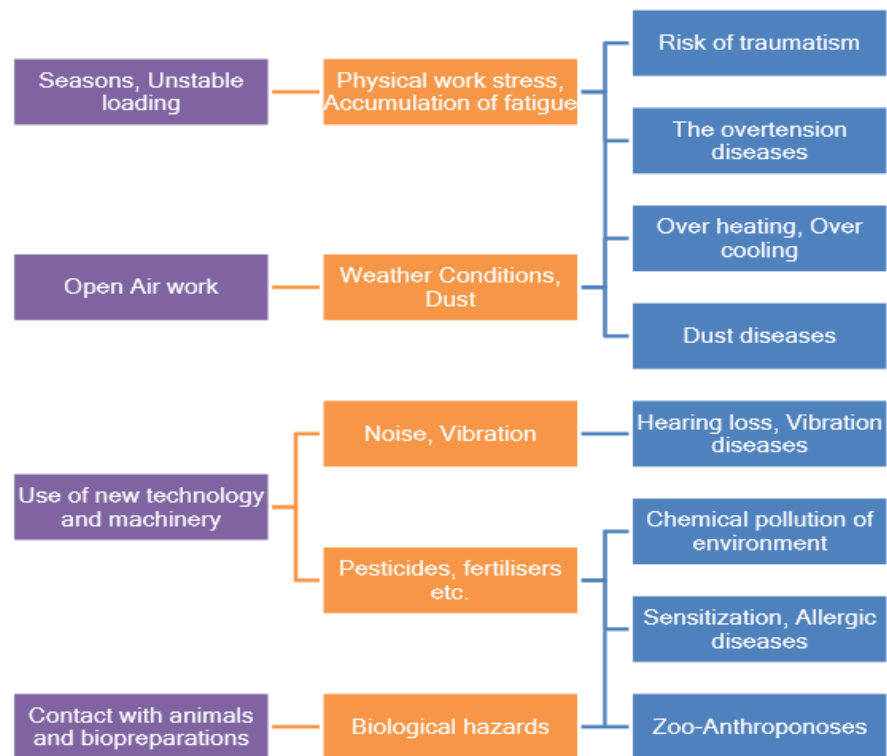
Seasons, Unstable loading

Physical work stress, Accumulation of fatigue

Risk of traumatism

The overtension diseases

Over heating, Over cooling

Open Air work

Weather Conditions, Dust

Dust diseases

Noise, Vibration

Hearing loss, Vibration diseases

Use of new technology and machinery

Chemical pollution of environment

Pesticides, fertilisers etc.

Sensitization, Allergic diseases

Contact with animals and biopreparations

Biological hazards

Zoo-Anthroponoses